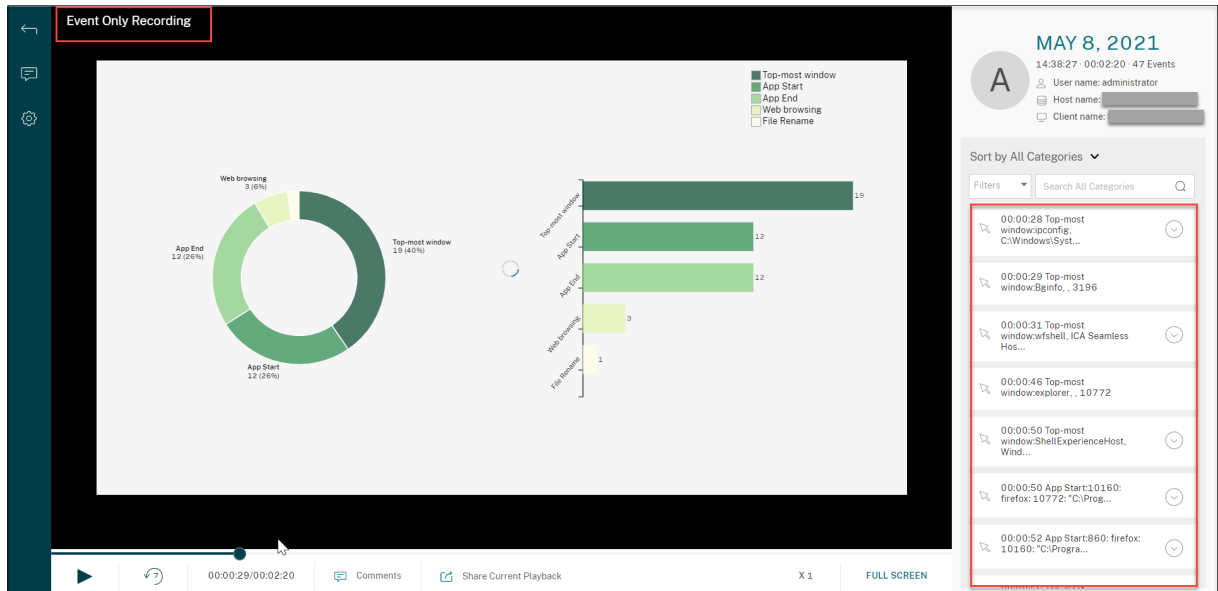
Event Only Recording

Top-most window
App Start
App End
Web browsing
File Rename

Web browsing
3 (6%)

App End
12 (26%)

Top-most window
19 (40%)

App Start
12 (26%)

Top-most window
App Start
App End
Web browsing
File Rename

19
12
12
3
1

MAY 8, 2021
14:38:27 · 00:02:20 · 47 Events
A
User name: administrator
Host name: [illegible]
Client name: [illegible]

Sort by All Categories

Filters
Search All Categories

00:00:28 Top-most window:ipconfig, C:\Windows\Syst...

00:00:29 Top-most window:Bginfo, , 3196

00:00:31 Top-most window:wfshell, ICA Seamless Hos...

00:00:46 Top-most window:explorer, , 10772

00:00:50 Top-most window:ShellExperienceHost, Wind...

00:00:50 App Start:10160: firefox: 10772: "C:\Prog...

00:00:52 App Start:860: firefox: 10160: "C:\Progra...

7
00:00:29/00:02:20
Comments
Share Current Playback
X 1
FULL SCREEN